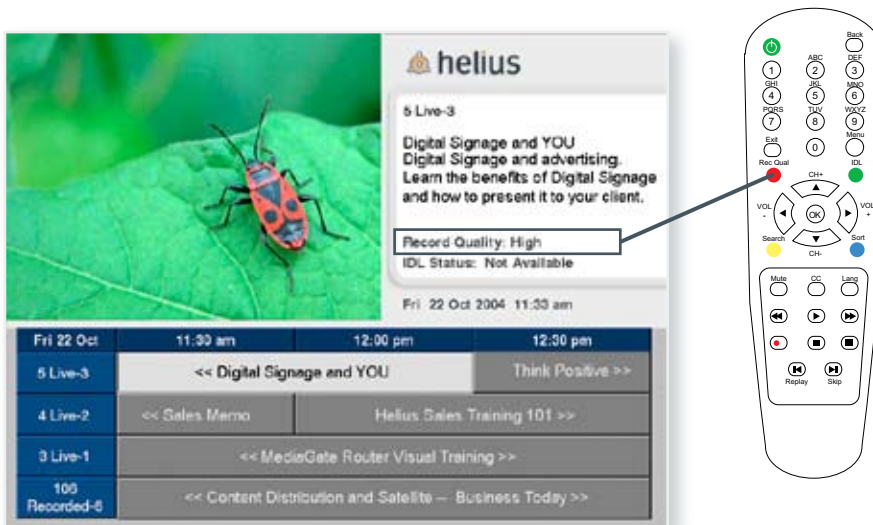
helius

5 Live-3

Digital Signage and YOU
Digital Signage and advertising.
Learn the benefits of Digital Signage and how to present it to your client.

Record Quality: High
IDL Status: Not Available

Fri 22 Oct 2004 11:33 am

| Fri 22 Oct | 11:30 am | 12:00 pm | 12:30 pm |
|---|---|---|---|
| 5 Live-3 | << Digital Signage and YOU | | Think Positive >> |
| 4 Live-2 | << Sales Memo | Helius Sales Training 101 >> | |
| 3 Live-1 | << MediaGate Router Visual Training >> | | |
| 106 Recorded-6 | << Content Distribution and Satellite – Business Today >> | | |

Back
1
ABC 2
DEF 3
GHI 4
JKL 5
MNO 6
PQRS 7
TUV 8
WXYZ 9
Exit
0
Menu
Rec Qual
IDL
CH+
VOL -
OK
VOL +
Search
CH-
Sort
Mute
CC
Lang
Replay
Skip